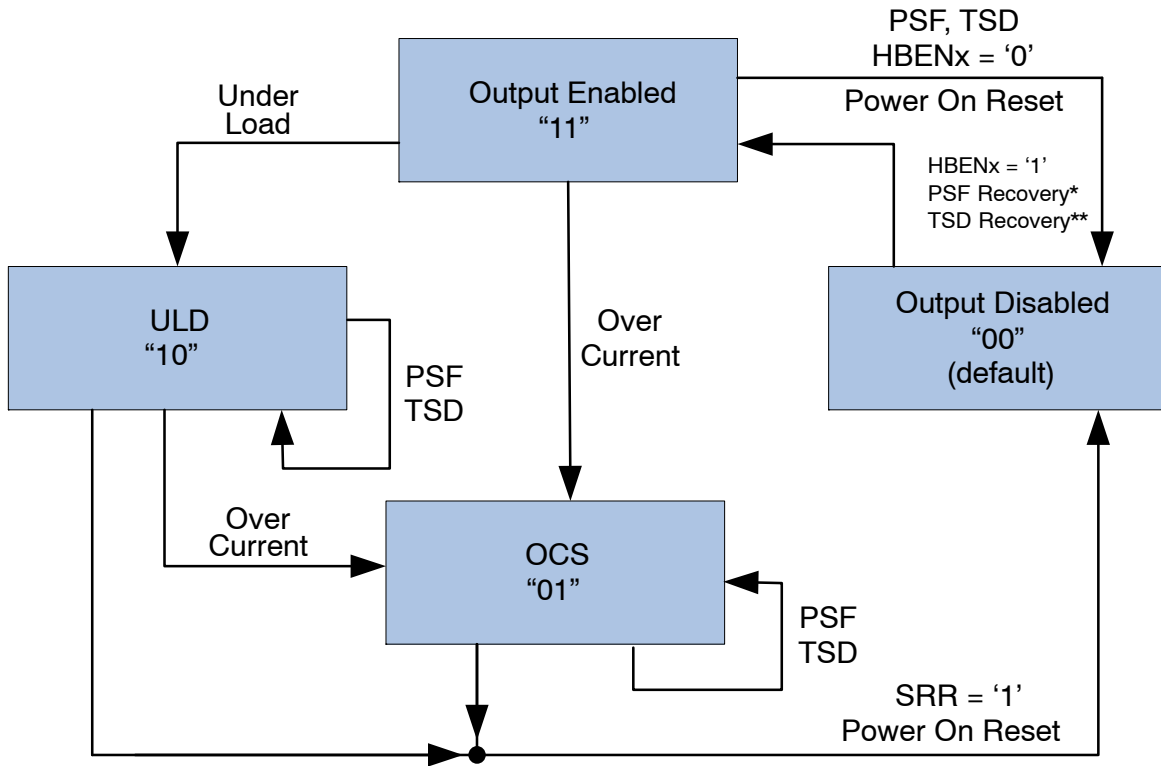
PSF, TSD
HBENx = ‘0’

Power On Reset

Under Load

Output Enabled
“11”

HBENx = ‘1’
PSF Recovery*
TSD Recovery**

ULD
“10”

Over Current

Output Disabled
“00”
(default)

PSF
TSD

Over Current

OCS
“01”

PSF
TSD

SRR = ‘1’
Power On Reset